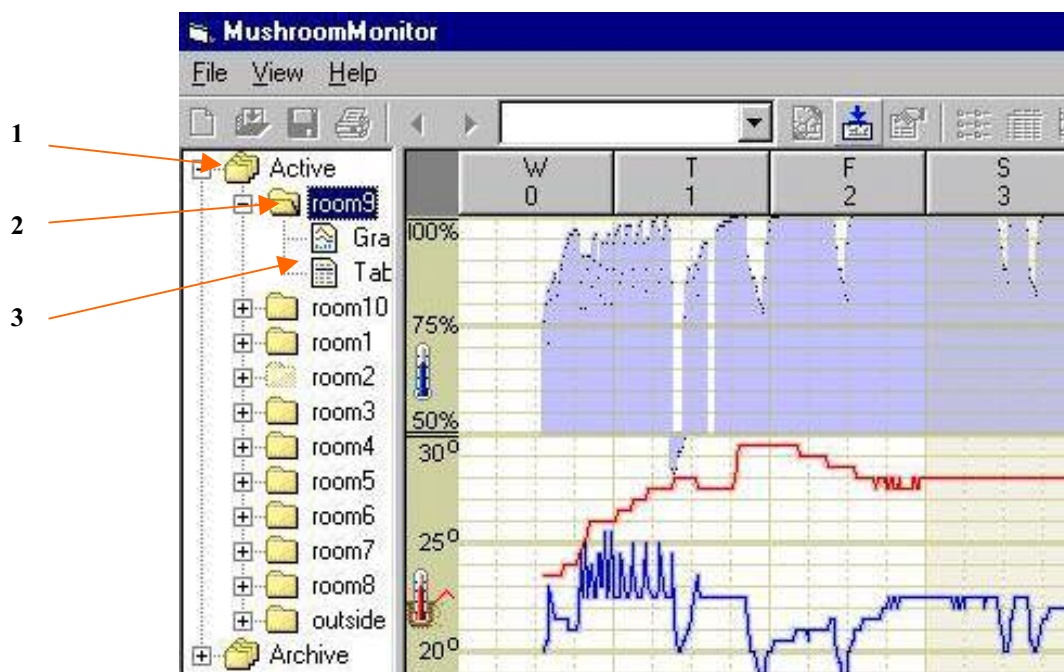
MushroomMonitor

File View Help

1

2

3

Active
room9
Gra
Tab
room10
room1
room2
room3
room4
room5
room6
room7
room8
outside
Archive

| W | T | F | S |
|---|---|---|---|
| 0 | 1 | 2 | 3 |

100%
75%
50%
30°
25°
20°